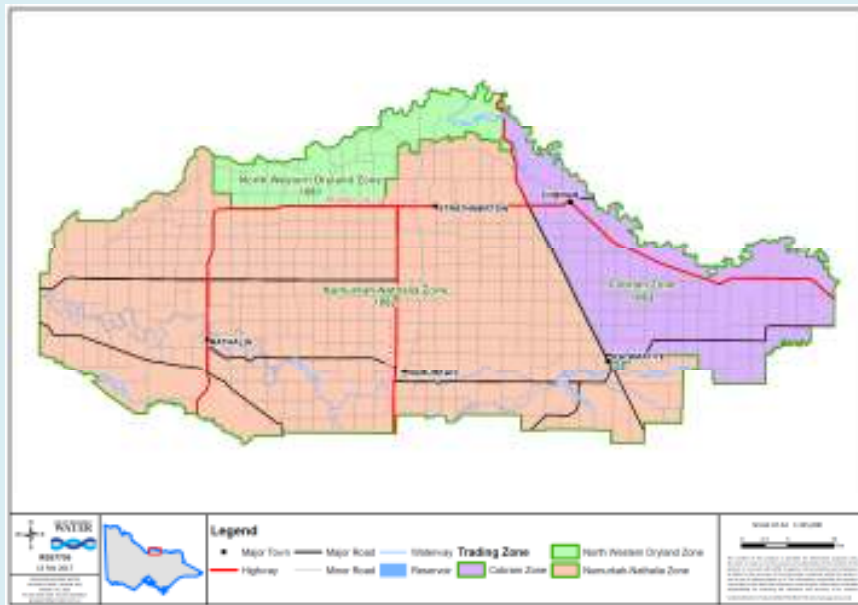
North Western Dryland Zone
1A83

STRATHMERTON

COBRAM

Nanneella Nathalia Zone
1A83

Cobram Zone
1A83

NATHALIA

NUMURKAH

KATAMATITE

WATER

Legend

Major Town
Highway
Major Road
Minor Road
Waterway
Reservoir
Trading Zone
Cobram Zone
North Western Dryland Zone
Nanneella Nathalia Zone

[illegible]